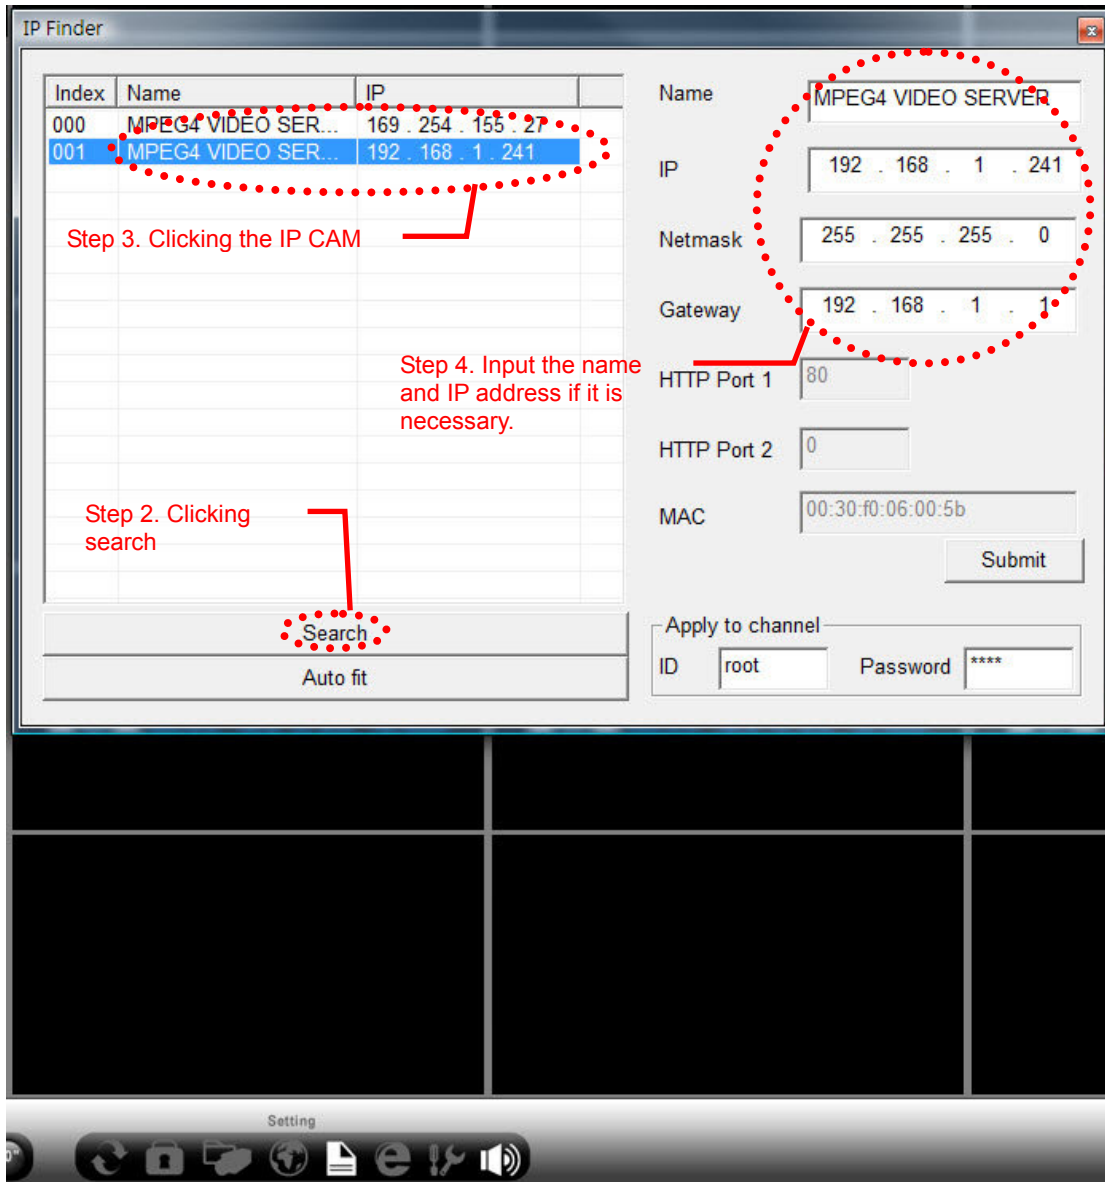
IP Finder

| Index | Name | IP |
|---|---|---|
| 000 | MPEG4 VIDEO SER... | 169 . 254 . 155 . 27 |
| 001 | MPEG4 VIDEO SER... | 192 . 168 . 1 . 241 |

Step 3. Clicking the IP CAM

Step 4. Input the name and IP address if it is necessary.

Step 2. Clicking search

Search

Auto fit

Name MPEG4 VIDEO SERVER

IP 192 . 168 . 1 . 241

Netmask 255 . 255 . 255 . 0

Gateway 192 . 168 . 1 . 1

HTTP Port 1 80

HTTP Port 2 0

MAC 00:30:f0:06:00:5b

Submit

Apply to channel

ID root Password ****

Setting